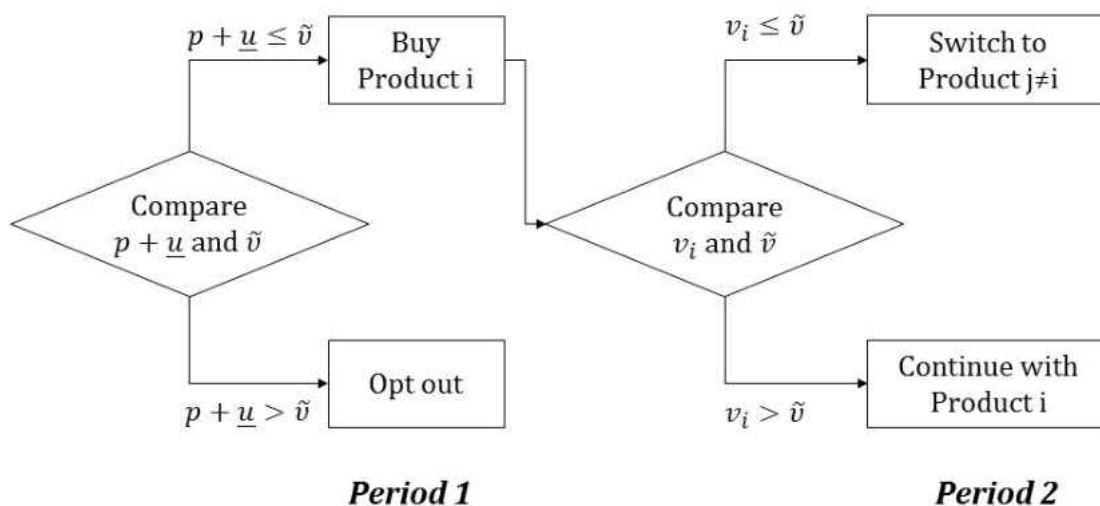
$p + \underline{u} \leq \tilde{v}$

Buy Product i

$v_i \leq \tilde{v}$

Switch to Product j≠i

Compare $p + \underline{u}$ and $\tilde{v}$

Compare $v_i$ and $\tilde{v}$

Opt out

$p + \underline{u} > \tilde{v}$

Continue with Product i

$v_i > \tilde{v}$

***Period 1***

***Period 2***